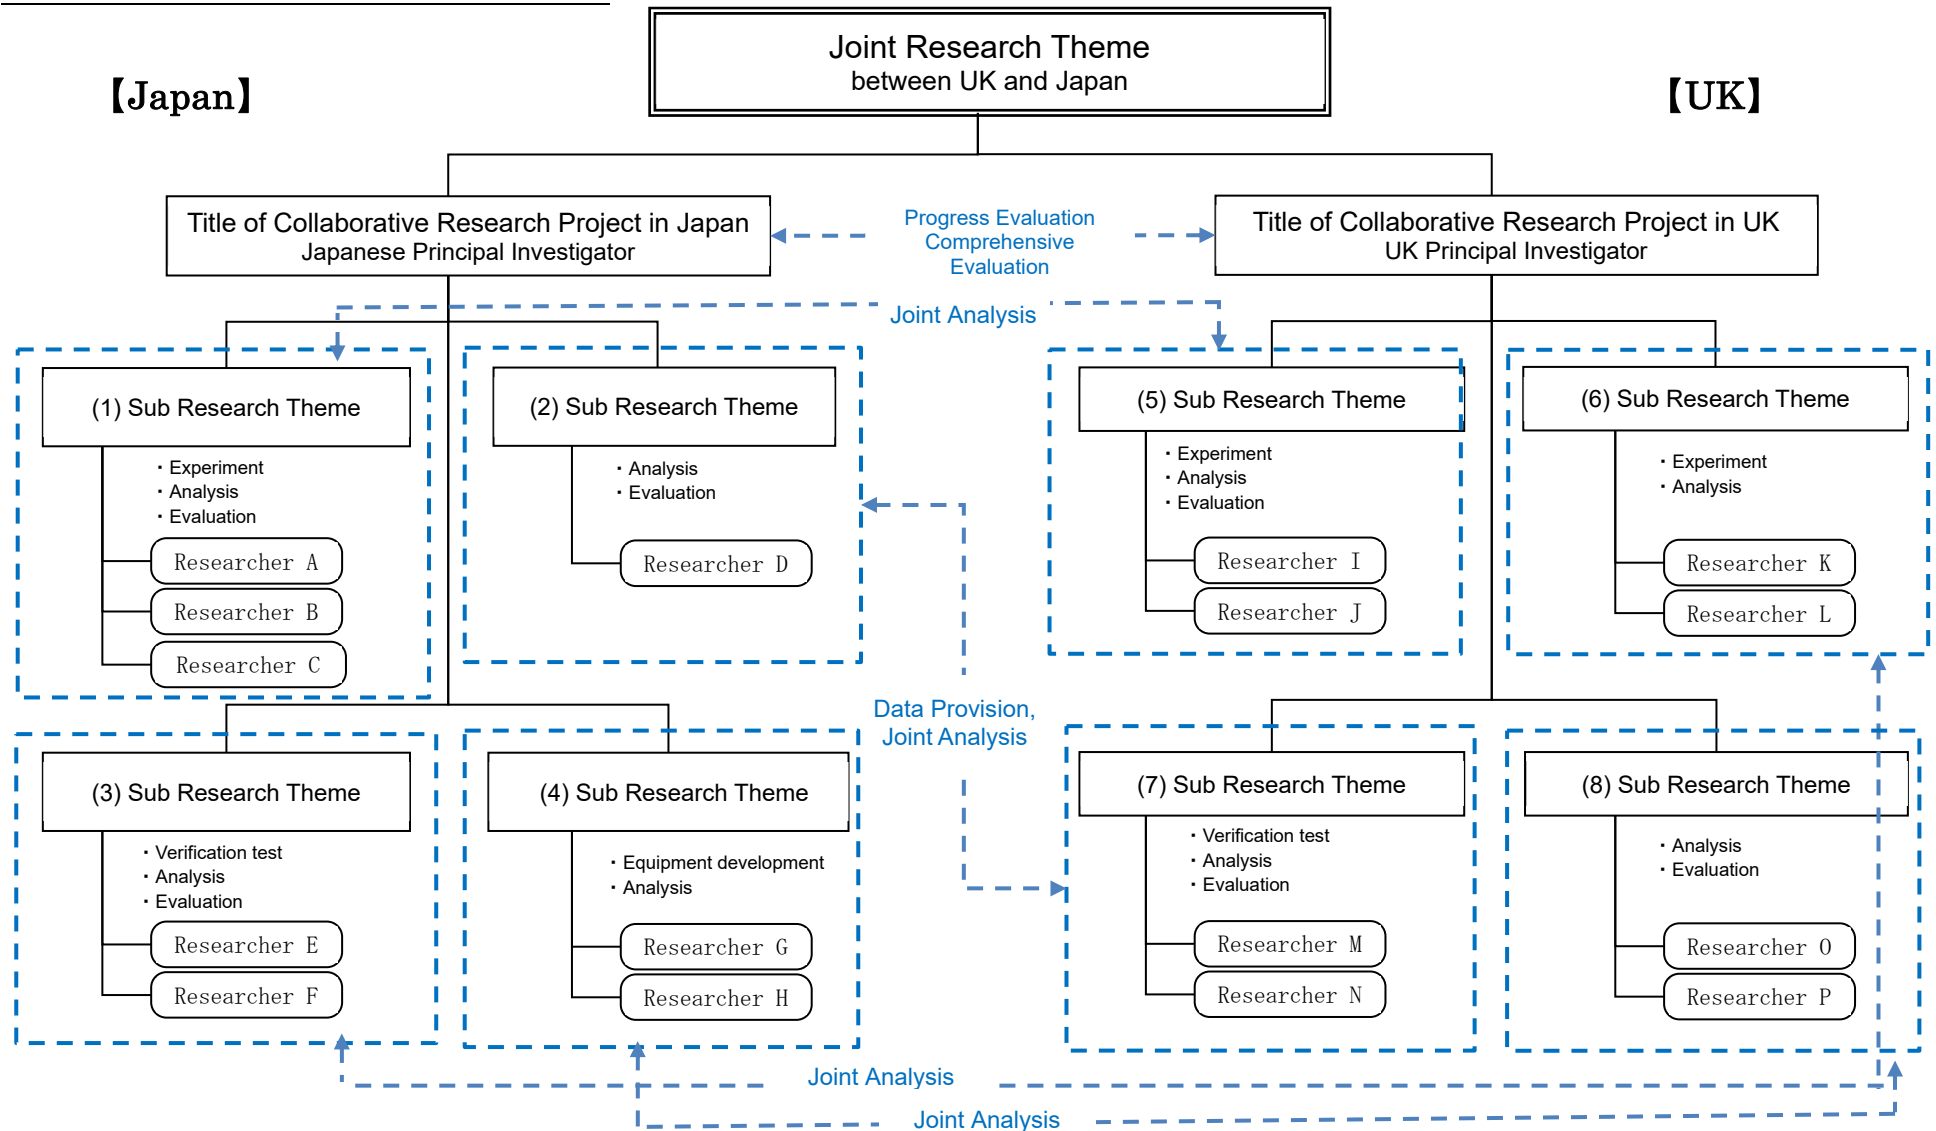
Joint Research Theme
between UK and Japan

【Japan】

【UK】

Title of Collaborative Research Project in Japan
Japanese Principal Investigator

Progress Evaluation
Comprehensive Evaluation

Title of Collaborative Research Project in UK
UK Principal Investigator

Joint Analysis

(1) Sub Research Theme
・Experiment
・Analysis
・Evaluation
Researcher A
Researcher B
Researcher C

(2) Sub Research Theme
・Analysis
・Evaluation
Researcher D

(5) Sub Research Theme
・Experiment
・Analysis
・Evaluation
Researcher I
Researcher J

(6) Sub Research Theme
・Experiment
・Analysis
Researcher K
Researcher L

Data Provision,
Joint Analysis

(3) Sub Research Theme
・Verification test
・Analysis
・Evaluation
Researcher E
Researcher F

(4) Sub Research Theme
・Equipment development
・Analysis
Researcher G
Researcher H

(7) Sub Research Theme
・Verification test
・Analysis
・Evaluation
Researcher M
Researcher N

(8) Sub Research Theme
・Analysis
・Evaluation
Researcher O
Researcher P

Joint Analysis

Joint Analysis